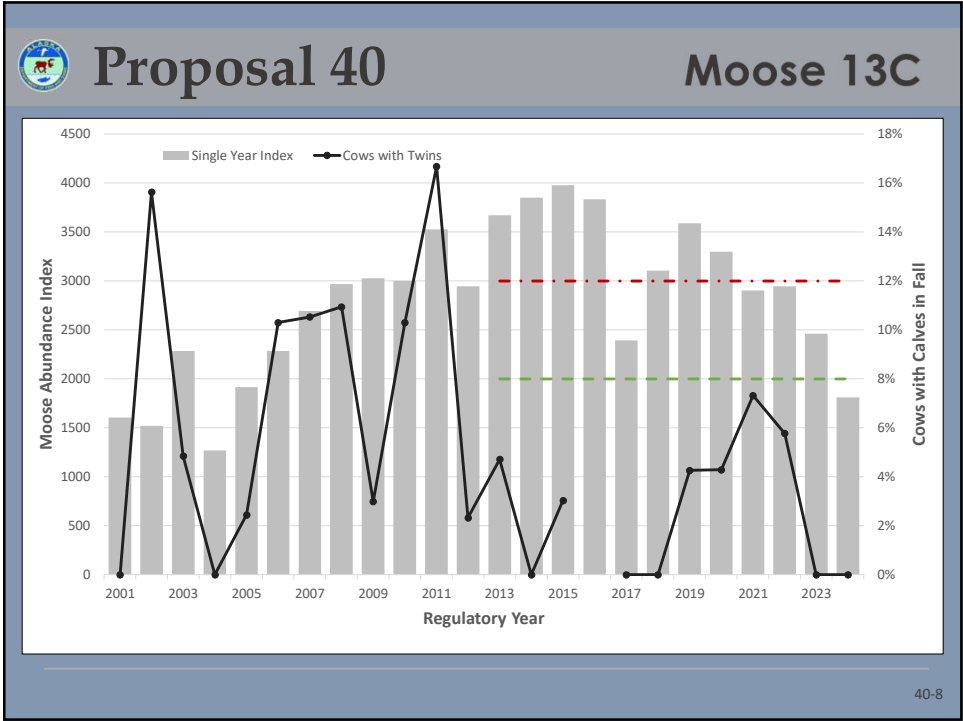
Proposal 40

Moose 13C

Single Year Index
Cows with Twins

Moose Abundance Index
4500
4000
3500
3000
2500
2000
1500
1000
500
0

Cows with Calves in Fall
18%
16%
14%
12%
10%
8%
6%
4%
2%
0%

2001 2003 2005 2007 2009 2011 2013 2015 2017 2019 2021 2023

Regulatory Year

40-8